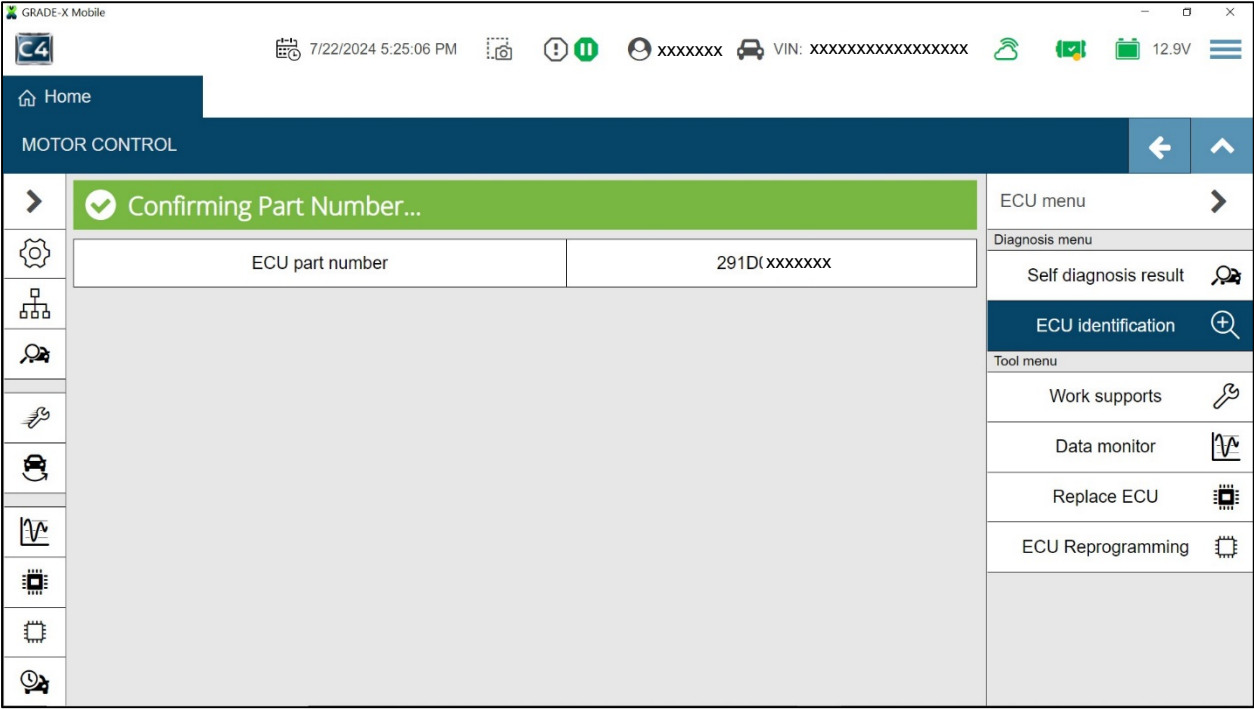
GRADE-X Mobile

C4

7/22/2024 5:25:06 PM

xxxxxxx

VIN: xxxxxxxxxxxxxxxxx

12.9V

Home

MOTOR CONTROL

Confirming Part Number...

| ECU part number | 291D(xxxxxxx |
|---|---|

ECU menu

Diagnosis menu

Self diagnosis result

ECU identification

Tool menu

Work supports

Data monitor

Replace ECU

ECU Reprogramming